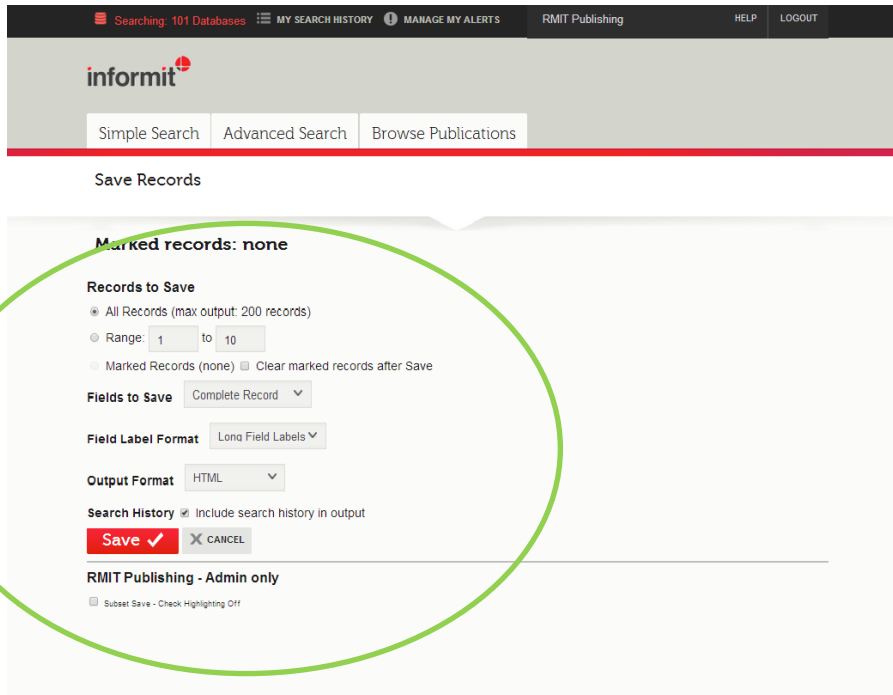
Searching: 101 Databases MY SEARCH HISTORY MANAGE MY ALERTS RMIT Publishing HELP LOGOUT

informit

Simple Search Advanced Search Browse Publications

Save Records

Marked records: none

Records to Save

All Records (max output: 200 records)

Range: 1 to 10

Marked Records (none) Clear marked records after Save

Fields to Save Complete Record

Field Label Format Long Field Labels

Output Format HTML

Search History Include search history in output

Save CANCEL

RMIT Publishing - Admin only

Subset Save - Check Highlighting Off